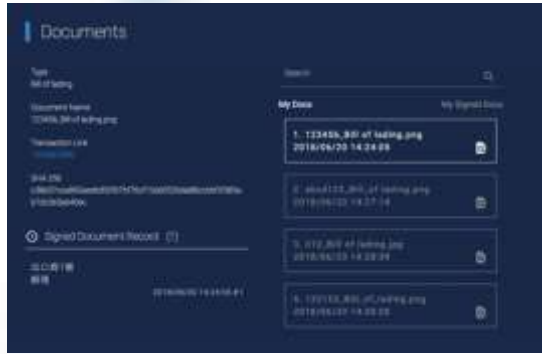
Documents

Type
Bill of lading

Document Name
123456_Bill of lading.png

Transaction Link
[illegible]

SHA 256
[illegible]

Signed Document Record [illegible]

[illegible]
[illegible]
2018/06/20 14:24:05 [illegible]

Search

My Docs
My Signed Docs

1. 123456_Bill of lading.png
2018/06/20 14:24:05

2. abcd123_Bill of lading.png
2018/06/22 13:27:14

3. 012_Bill of lading.png
2018/06/23 14:28:34

4. 123123_Bill of lading.png
2018/06/21 14:28:25